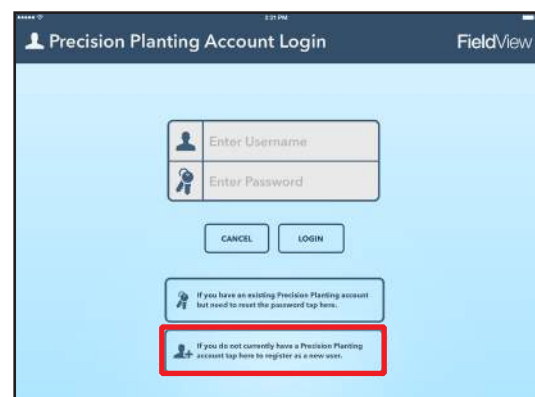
2:21 PM

Precision Planting Account Login

FieldView

Enter Username

Enter Password

CANCEL

LOGIN

If you have an existing Precision Planting account but need to reset the password tap here.

If you do not currently have a Precision Planting account tap here to register as a new user.